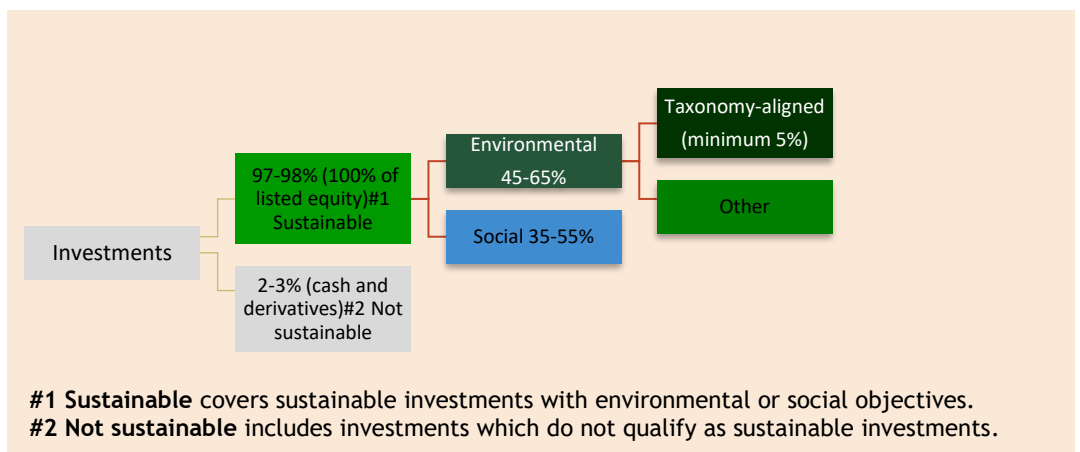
Investments

97-98% (100% of listed equity)#1 Sustainable

2-3% (cash and derivatives)#2 Not sustainable

Environmental 45-65%

Social 35-55%

Taxonomy-aligned (minimum 5%)

Other

**#1 Sustainable** covers sustainable investments with environmental or social objectives.
**#2 Not sustainable** includes investments which do not qualify as sustainable investments.